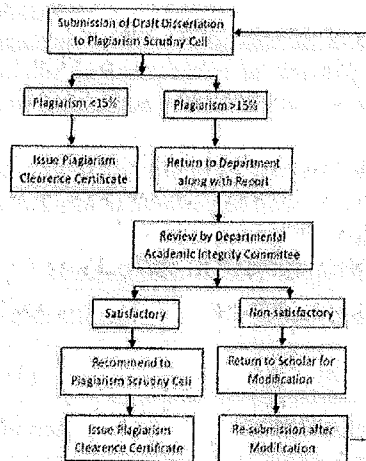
Submission of Draft Dissertation to Plagiarism Scrutiny Cell

Plagiarism <15%

Plagiarism >15%

Issue Plagiarism Clearence Certificate

Return to Department along with Report

Review by Departmental Academic Integrity Committee

Satisfactory

Non-satisfactory

Recommend to Plagiarism Scrutiny Cell

Return to Scholar for Modification

Issue Plagiarism Clearence Certificate

Re-submission after Modification